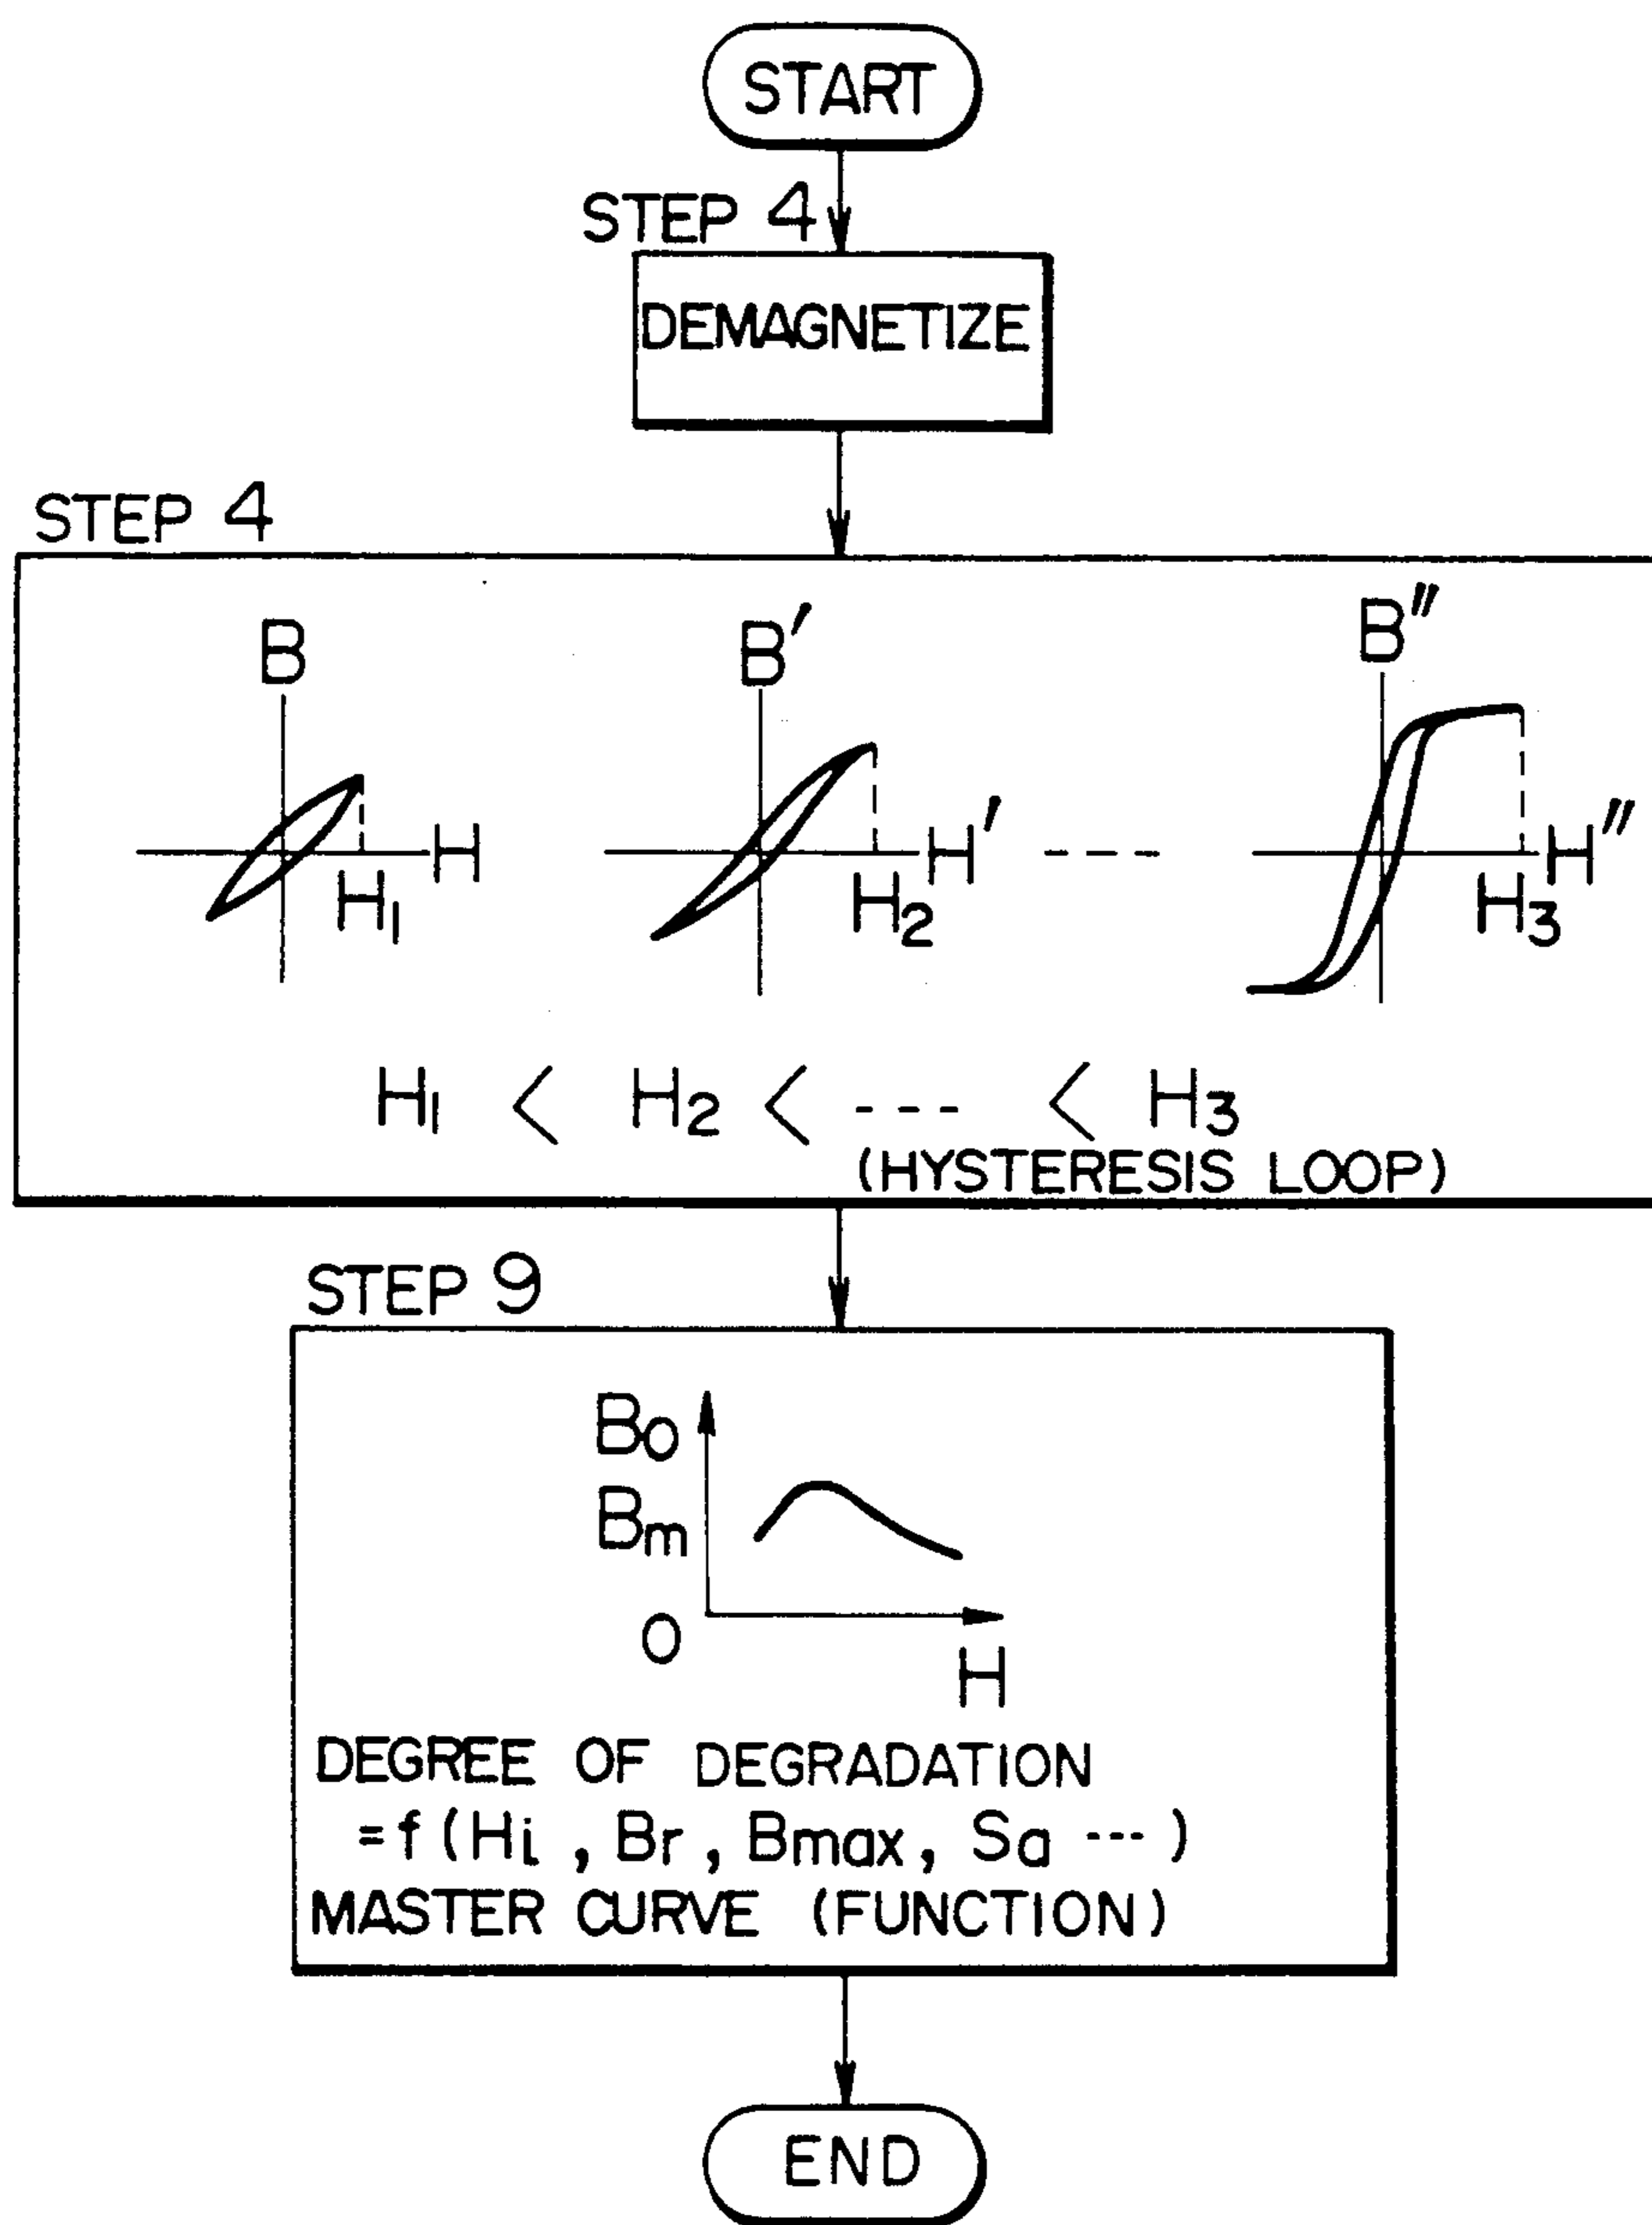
START

STEP 4

DEMAGNETIZE

STEP 4

B

H

$H_1$

B'

H'

$H_2$

B''

H''

$H_3$

$H_1 < H_2 < --- < H_3$

(HYSTERESIS LOOP)

STEP 9

$B_0$

$B_m$

0

H

DEGREE OF DEGRADATION
$= f(H_i, B_r, B_{max}, S_a \cdots)$
MASTER CURVE (FUNCTION)

END